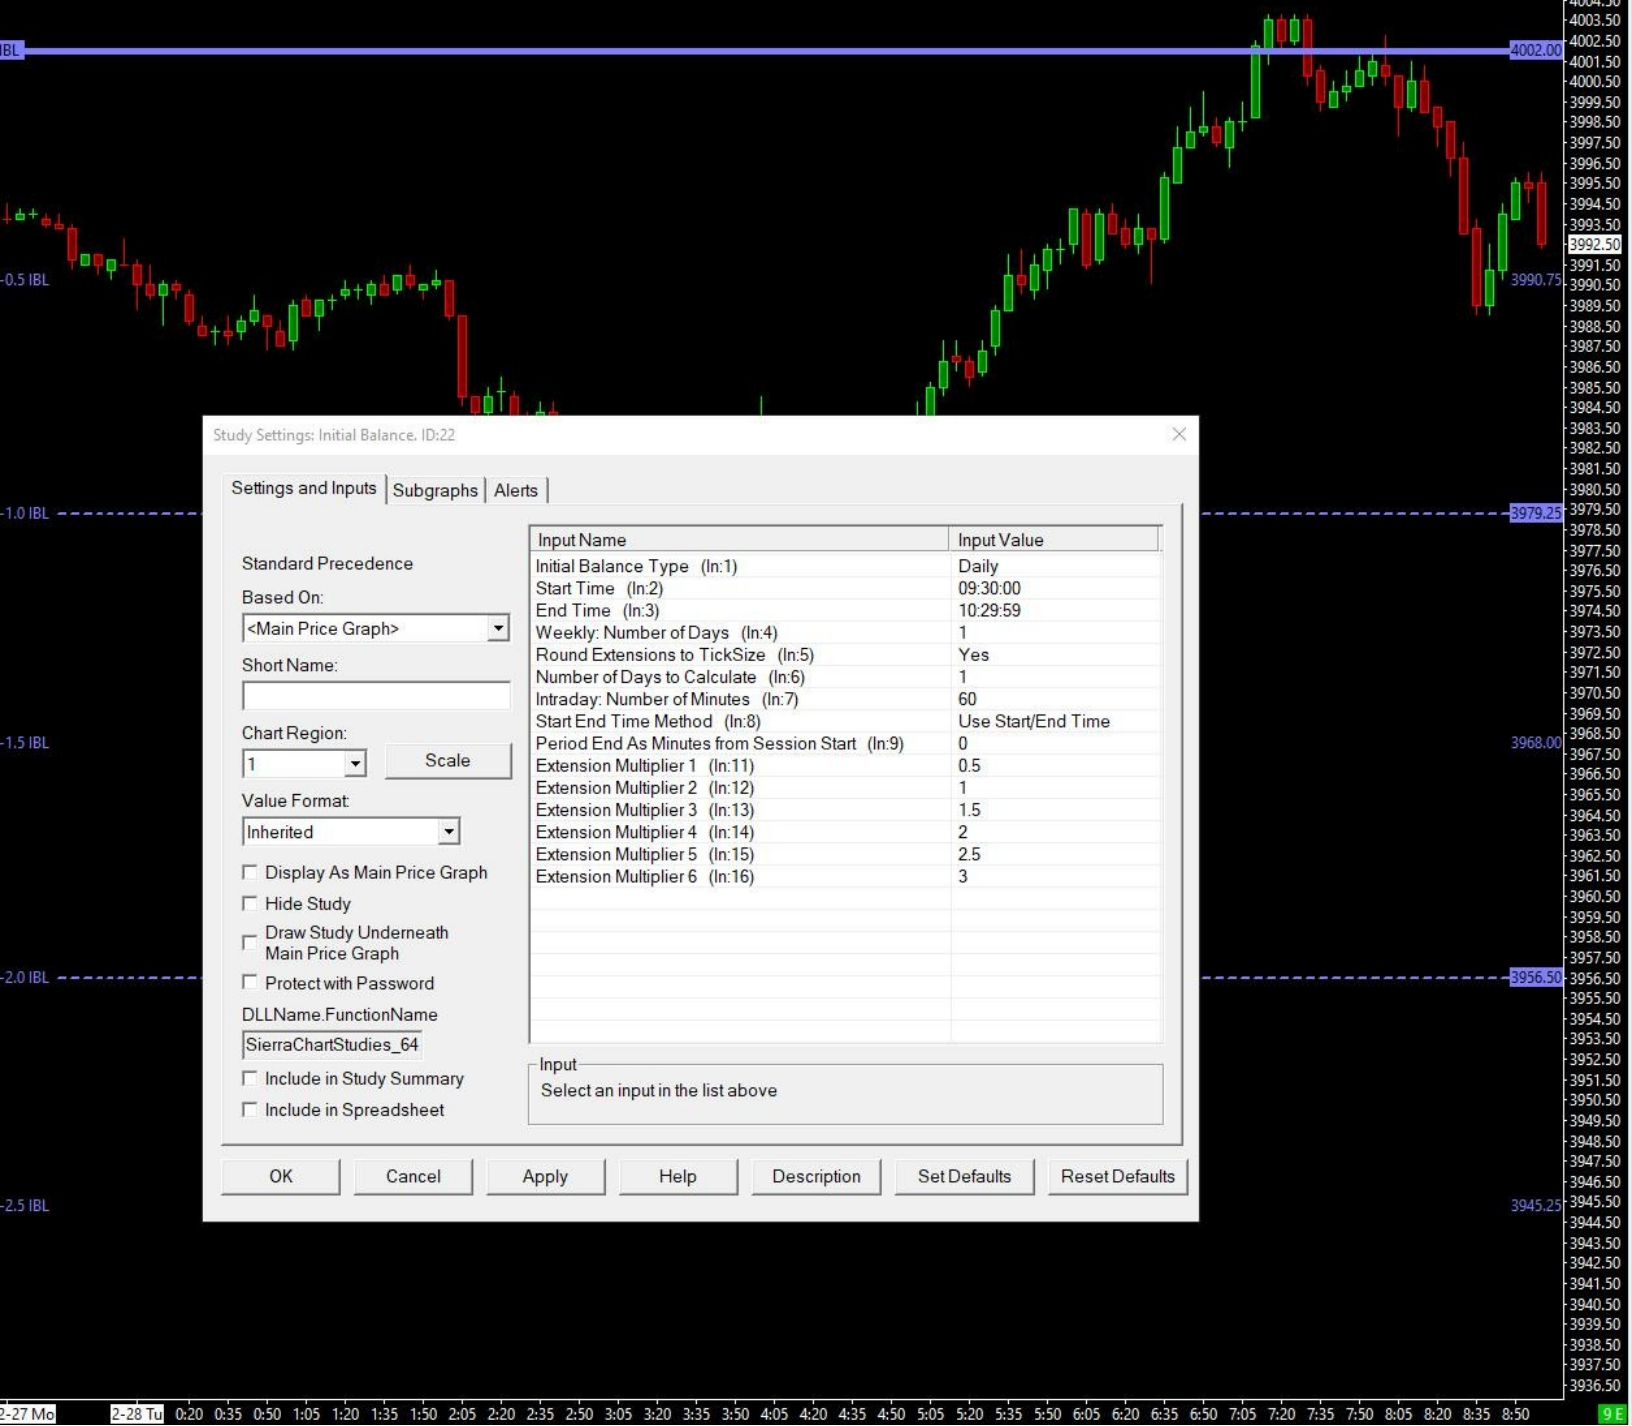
IBL
-0.5 IBL
-1.0 IBL
-1.5 IBL
-2.0 IBL
-2.5 IBL

4002.00
3990.75
3979.25
3968.00
3956.50
3945.25

4003.50
4002.50
4001.50
4000.50
3999.50
3998.50
3997.50
3996.50
3995.50
3994.50
3993.50
3992.50
3991.50
3990.50
3989.50
3988.50
3987.50
3986.50
3985.50
3984.50
3983.50
3982.50
3981.50
3980.50
3979.50
3978.50
3977.50
3976.50
3975.50
3974.50
3973.50
3972.50
3971.50
3970.50
3969.50
3968.50
3967.50
3966.50
3965.50
3964.50
3963.50
3962.50
3961.50
3960.50
3959.50
3958.50
3957.50
3956.50
3955.50
3954.50
3953.50
3952.50
3951.50
3950.50
3949.50
3948.50
3947.50
3946.50
3945.50
3944.50
3943.50
3942.50
3941.50
3940.50
3939.50
3938.50
3937.50
3936.50

Study Settings: Initial Balance. ID:22

Settings and Inputs | Subgraphs | Alerts

Standard Precedence
Based On:
<Main Price Graph>
Short Name:
Chart Region:
1
Scale
Value Format:
Inherited
Display As Main Price Graph
Hide Study
Draw Study Underneath Main Price Graph
Protect with Password
DLLName.FunctionName
SierraChartStudies_64
Include in Study Summary
Include in Spreadsheet

| Input Name | Input Value |
|---|---|
| Initial Balance Type (In:1) | Daily |
| Start Time (In:2) | 09:30:00 |
| End Time (In:3) | 10:29:59 |
| Weekly: Number of Days (In:4) | 1 |
| Round Extensions to TickSize (In:5) | Yes |
| Number of Days to Calculate (In:6) | 1 |
| Intraday: Number of Minutes (In:7) | 60 |
| Start End Time Method (In:8) | Use Start/End Time |
| Period End As Minutes from Session Start (In:9) | 0 |
| Extension Multiplier 1 (In:11) | 0.5 |
| Extension Multiplier 2 (In:12) | 1 |
| Extension Multiplier 3 (In:13) | 1.5 |
| Extension Multiplier 4 (In:14) | 2 |
| Extension Multiplier 5 (In:15) | 2.5 |
| Extension Multiplier 6 (In:16) | 3 |

Input
Select an input in the list above

OK Cancel Apply Help Description Set Defaults Reset Defaults

2-27 Mo 2-28 Tu 0:20 0:35 0:50 1:05 1:20 1:35 1:50 2:05 2:20 2:35 2:50 3:05 3:20 3:35 3:50 4:05 4:20 4:35 4:50 5:05 5:20 5:35 5:50 6:05 6:20 6:35 6:50 7:05 7:20 7:35 7:50 8:05 8:20 8:35 8:50 9 E